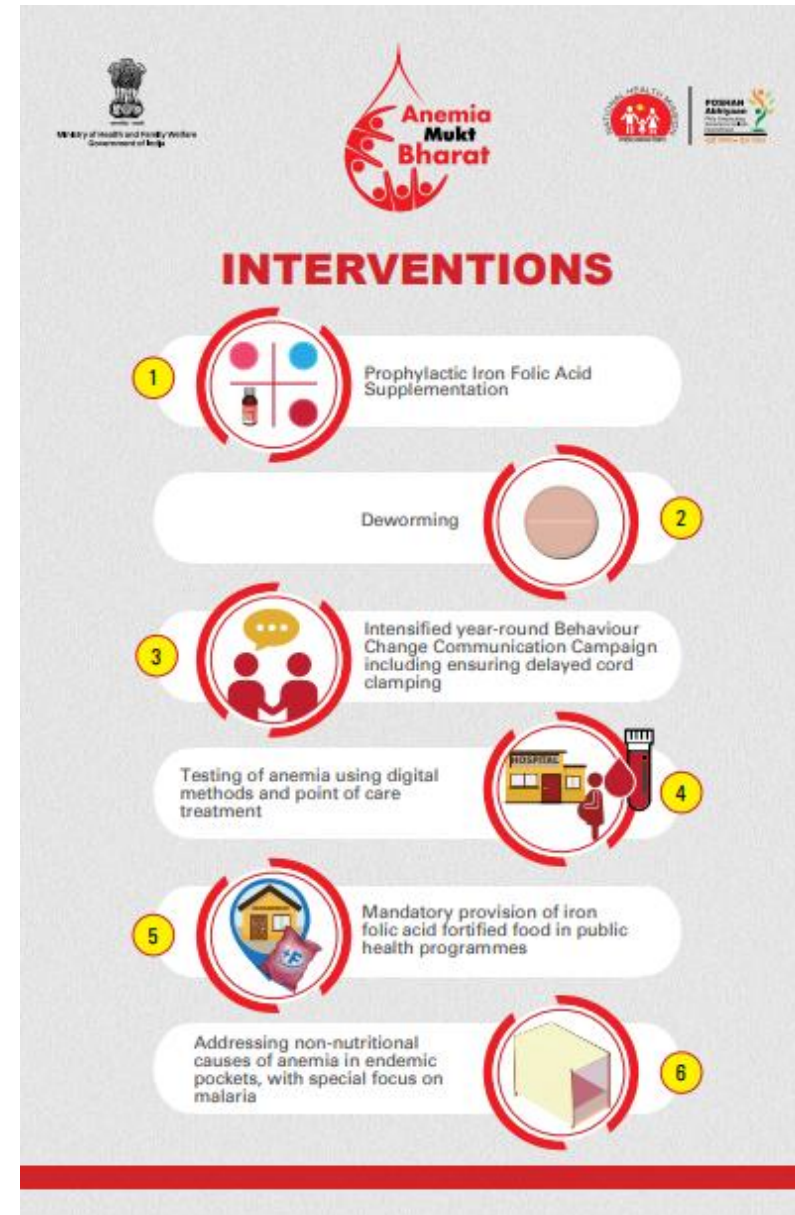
Ministry of Health and Family Welfare
Government of India

Anemia Mukt Bharat

NATIONAL HEALTH MISSION

POSHAN Abhiyaan

INTERVENTIONS

1 Prophylactic Iron Folic Acid Supplementation

Deworming 2

3 Intensified year-round Behaviour Change Communication Campaign including ensuring delayed cord clamping

Testing of anemia using digital methods and point of care treatment 4

HOSPITAL

5 Mandatory provision of iron folic acid fortified food in public health programmes

Addressing non-nutritional causes of anemia in endemic pockets, with special focus on malaria 6